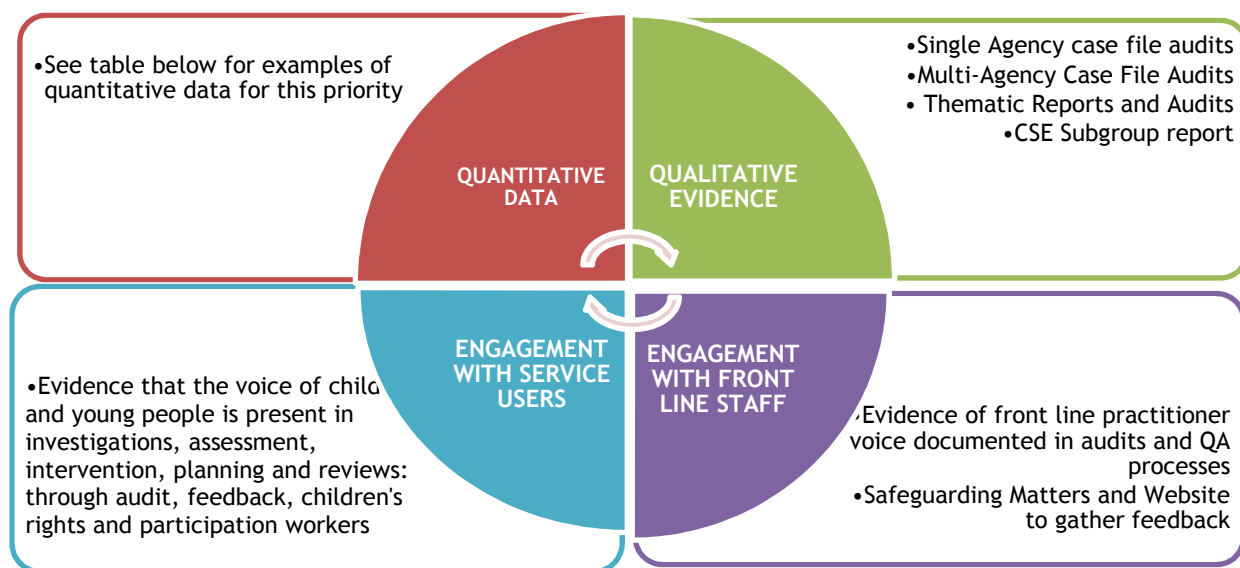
•See table below for examples of quantitative data for this priority

QUANTITATIVE DATA

QUALITATIVE EVIDENCE

•Single Agency case file audits
•Multi-Agency Case File Audits
• Thematic Reports and Audits
•CSE Subgroup report

ENGAGEMENT WITH SERVICE USERS

ENGAGEMENT WITH FRONT LINE STAFF

•Evidence that the voice of child and young people is present in investigations, assessment, intervention, planning and reviews: through audit, feedback, children's rights and participation workers

•Evidence of front line practitioner voice documented in audits and QA processes
•Safeguarding Matters and Website to gather feedback